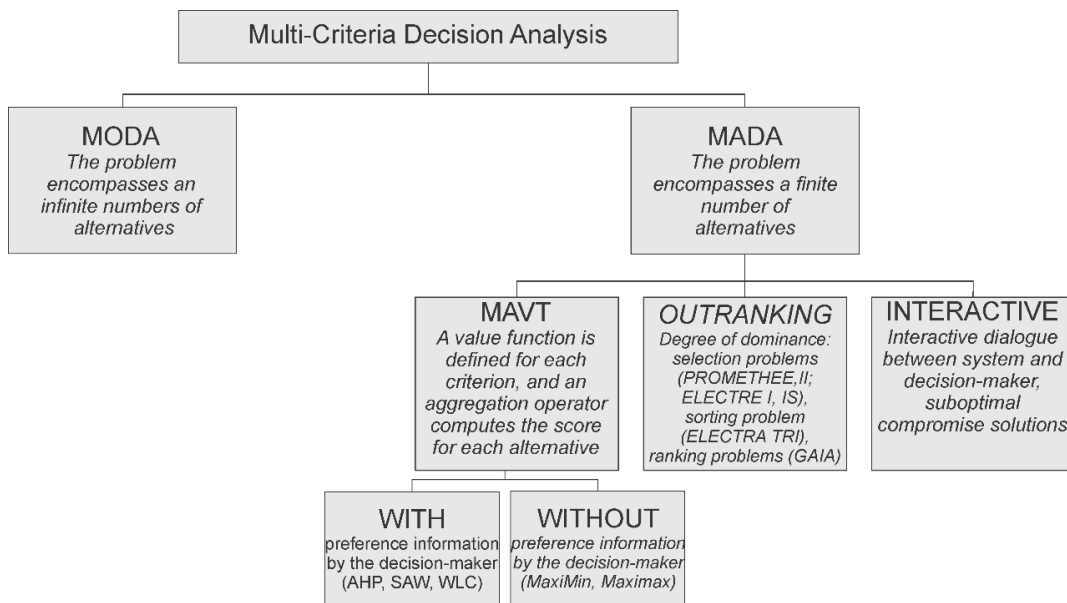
Multi-Criteria Decision Analysis

MODA
The problem encompasses an infinite numbers of alternatives

MADA
The problem encompasses a finite number of alternatives

MAVT
A value function is defined for each criterion, and an aggregation operator computes the score for each alternative

OUTRANKING
Degree of dominance: selection problems (PROMETHEE,II; ELECTRE I, IS), sorting problem (ELECTRA TRI), ranking problems (GAIA)

INTERACTIVE
Interactive dialogue between system and decision-maker, suboptimal compromise solutions

WITH
preference information by the decision-maker (AHP, SAW, WLC)

WITHOUT
preference information by the decision-maker (MaxiMin, Maximax)